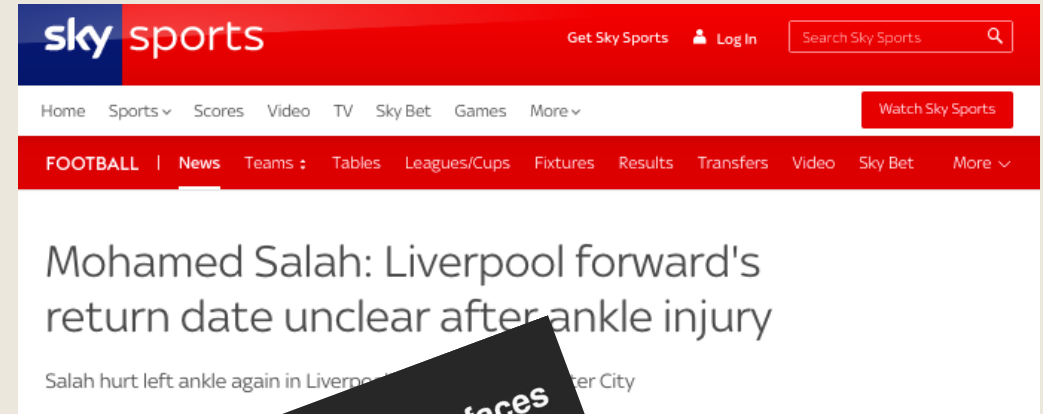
sky sports

Get Sky Sports Log In Search Sky Sports

Home Sports Scores Video TV Sky Bet Games More

Watch Sky Sports

FOOTBALL | News Teams Tables Leagues/Cups Fixtures Results Transfers Video Sky Bet More

Mohamed Salah: Liverpool forward's return date unclear after ankle injury

Salah hurt left ankle again in Liverpo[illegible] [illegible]ter City

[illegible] faces